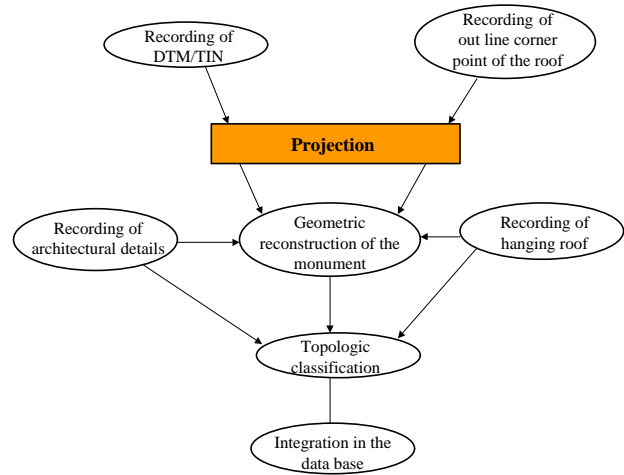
Recording of DTM/TIN

Recording of out line corner point of the roof

Projection

Recording of architectural details

Geometric reconstruction of the monument

Recording of hanging roof

Topologic classification

Integration in the data base